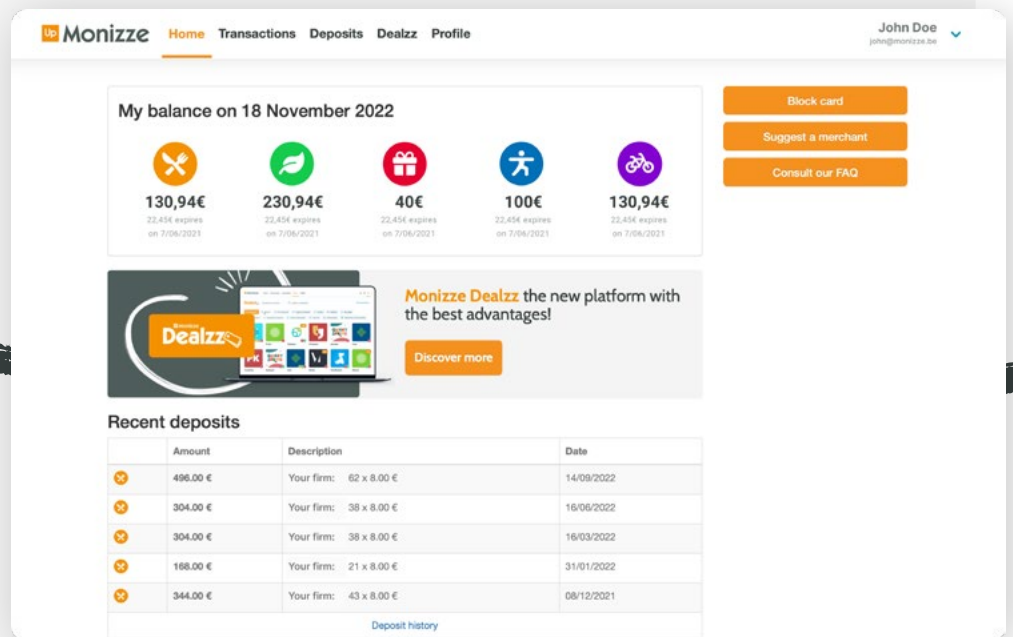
Up Monizze Home Transactions Deposits Dealzz Profile

John Doe
john@monizze.be

My balance on 18 November 2022

130,94€
22,45€ expires on 7/06/2021

230,94€
22,45€ expires on 7/06/2021

40€
22,45€ expires on 7/06/2021

100€
22,45€ expires on 7/06/2021

130,94€
22,45€ expires on 7/06/2021

Block card
Suggest a merchant
Consult our FAQ

Dealzz

Monizze Dealzz the new platform with the best advantages!

Discover more

Recent deposits

| | Amount | Description | Date |
|---|---|---|---|
| | 496.00 € | Your firm: 62 x 8.00 € | 14/09/2022 |
| | 304.00 € | Your firm: 38 x 8.00 € | 16/06/2022 |
| | 304.00 € | Your firm: 38 x 8.00 € | 16/03/2022 |
| | 168.00 € | Your firm: 21 x 8.00 € | 31/01/2022 |
| | 344.00 € | Your firm: 43 x 8.00 € | 08/12/2021 |

Deposit history